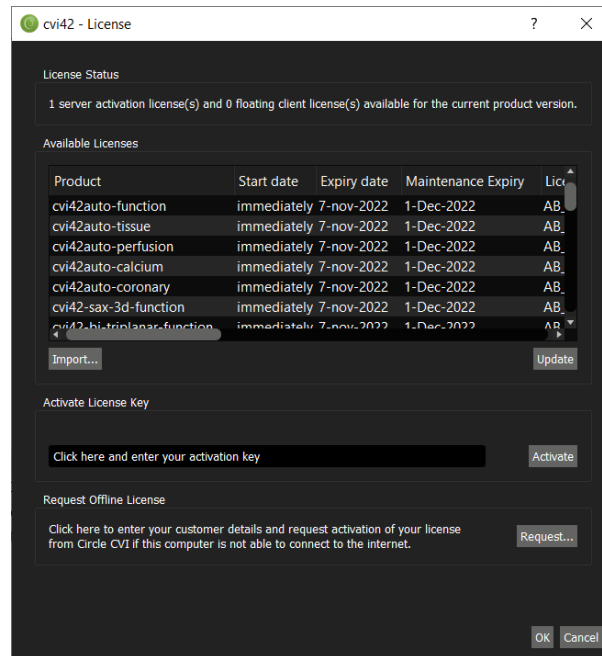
cvi42 - License

?

X

License Status

1 server activation license(s) and 0 floating client license(s) available for the current product version.

Available Licenses

| Product | Start date | Expiry date | Maintenance Expiry | Lic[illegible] |
|---|---|---|---|---|
| cvi42auto-function | immediately | 7-nov-2022 | 1-Dec-2022 | AB_ |
| cvi42auto-tissue | immediately | 7-nov-2022 | 1-Dec-2022 | AB_ |
| cvi42auto-perfusion | immediately | 7-nov-2022 | 1-Dec-2022 | AB_ |
| cvi42auto-calcium | immediately | 7-nov-2022 | 1-Dec-2022 | AB_ |
| cvi42auto-coronary | immediately | 7-nov-2022 | 1-Dec-2022 | AB_ |
| cvi42-sax-3d-function | immediately | 7-nov-2022 | 1-Dec-2022 | AB_ |
| cvi42-bi-triplanar-function | immediately | 7-nov-2022 | 1-Dec-2022 | AB_ |

Import...

Update

Activate License Key

Click here and enter your activation key

Activate

Request Offline License

Click here to enter your customer details and request activation of your license from Circle CVI if this computer is not able to connect to the internet.

Request...

OK

Cancel